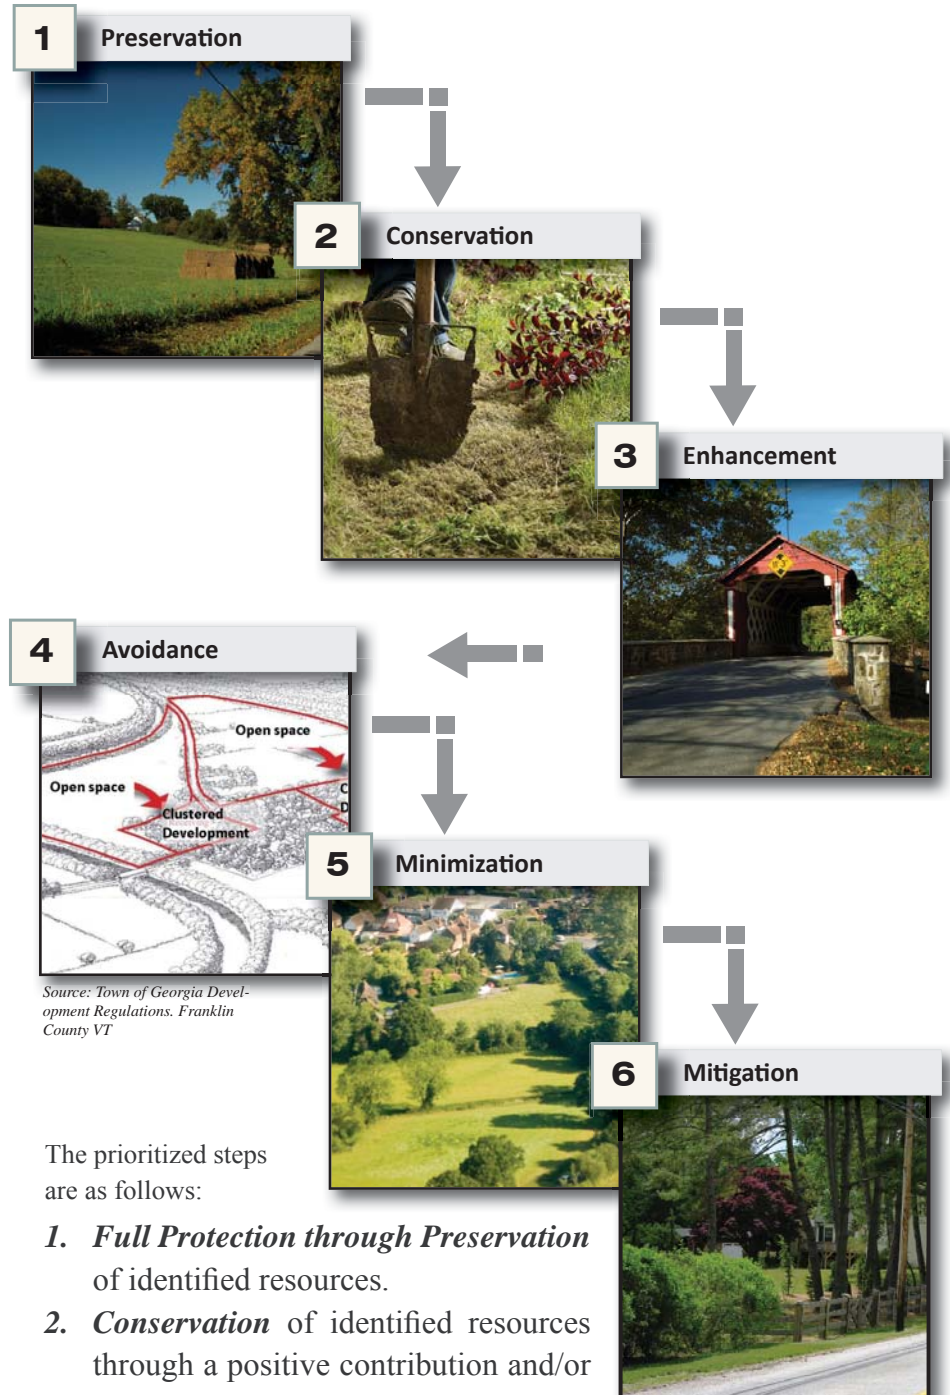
1 Preservation

2 Conservation

3 Enhancement

4 Avoidance

Open space

Open space

Clustered Development

C

D

5 Minimization

6 Mitigation

Source: Town of Georgia Development Regulations. Franklin County VT

The prioritized steps are as follows:

1. *Full Protection through Preservation* of identified resources.

2. *Conservation* of identified resources through a positive contribution and/or